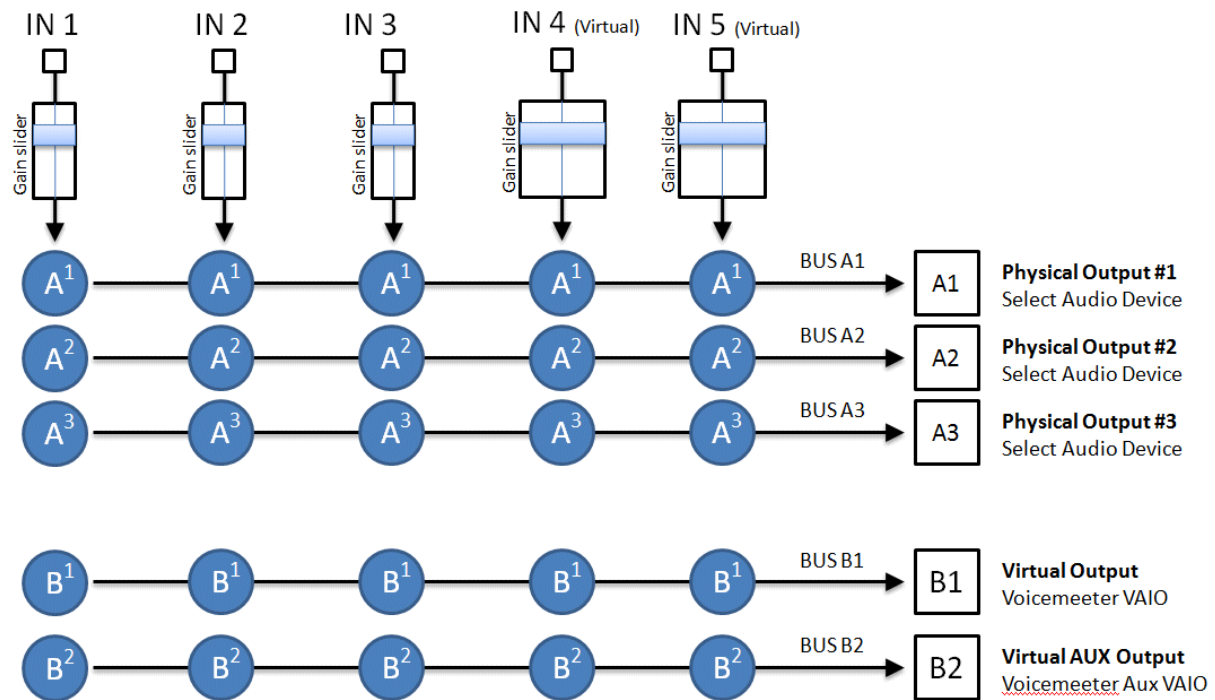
IN 1
IN 2
IN 3
IN 4 (Virtual)
IN 5 (Virtual)

Gain slider
Gain slider
Gain slider
Gain slider
Gain slider

$A^1$ $A^1$ $A^1$ $A^1$ $A^1$ BUS A1 A1 **Physical Output #1** Select Audio Device

$A^2$ $A^2$ $A^2$ $A^2$ $A^2$ BUS A2 A2 **Physical Output #2** Select Audio Device

$A^3$ $A^3$ $A^3$ $A^3$ $A^3$ BUS A3 A3 **Physical Output #3** Select Audio Device

$B^1$ $B^1$ $B^1$ $B^1$ $B^1$ BUS B1 B1 **Virtual Output** Voicemeeter VAIO

$B^2$ $B^2$ $B^2$ $B^2$ $B^2$ BUS B2 B2 **Virtual AUX Output** Voicemeeter Aux VAIO